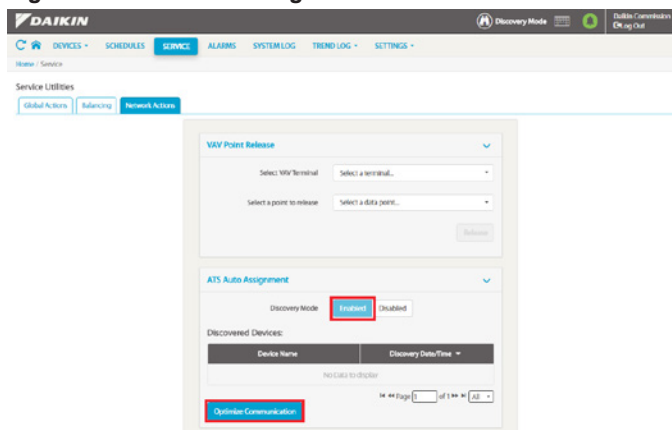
DAIKIN

Discovery Mode

Daikin Commission
Log Out

DEVICES ▾ SCHEDULES SERVICE ALARMS SYSTEM LOG TREND LOG ▾ SETTINGS ▾

Home / Service

Service Utilities

Global Actions | Balancing | Network Actions

VAV Point Release

Select VAV Terminal: Select a terminal...

Select a point to release: Select a data point...

Release

ATS Auto Assignment

Discovery Mode: Enabled | Disabled

Discovered Devices:

| Device Name | Discovery Date/Time ▾ |
|---|---|
| No data to display | |

Page 1 of 1 All

Optimize Communication